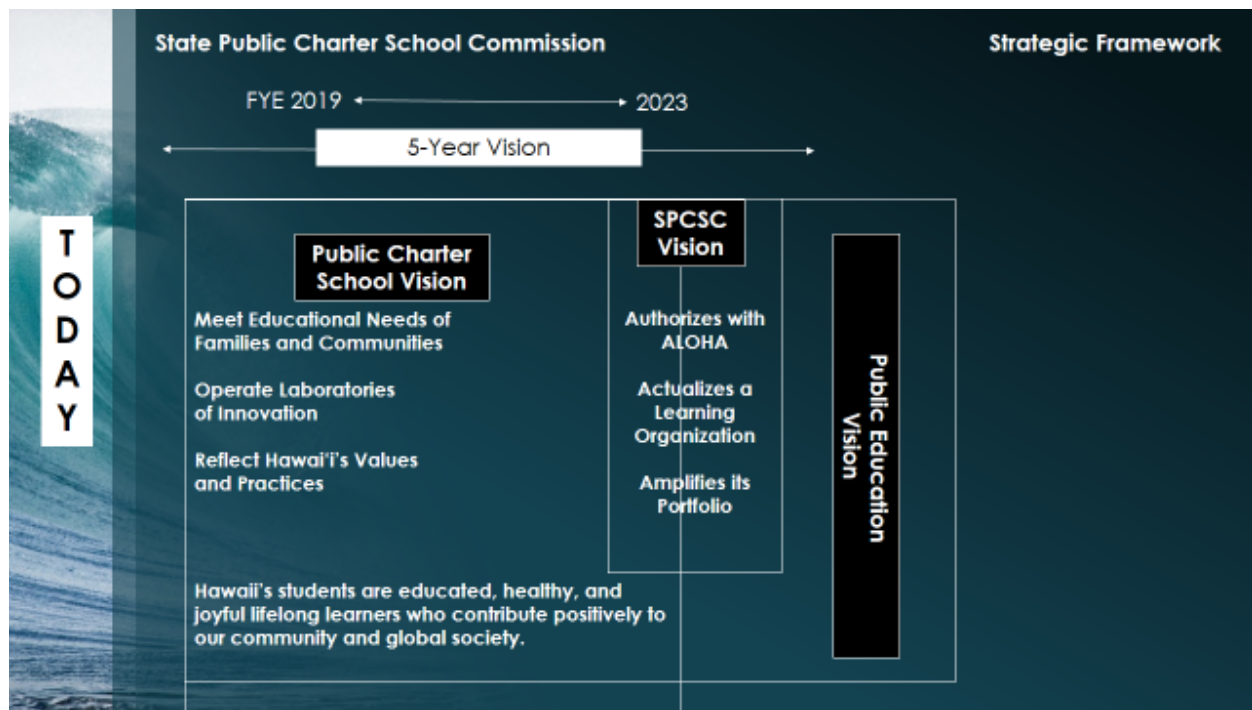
State Public Charter School Commission

Strategic Framework

FYE 2019 2023

5-Year Vision

TODAY

Public Charter School Vision

Meet Educational Needs of Families and Communities

Operate Laboratories of Innovation

Reflect Hawai'i's Values and Practices

SPCSC Vision

Authorizes with ALOHA

Actualizes a Learning Organization

Amplifies its Portfolio

Public Education Vision

Hawaii's students are educated, healthy, and joyful lifelong learners who contribute positively to our community and global society.